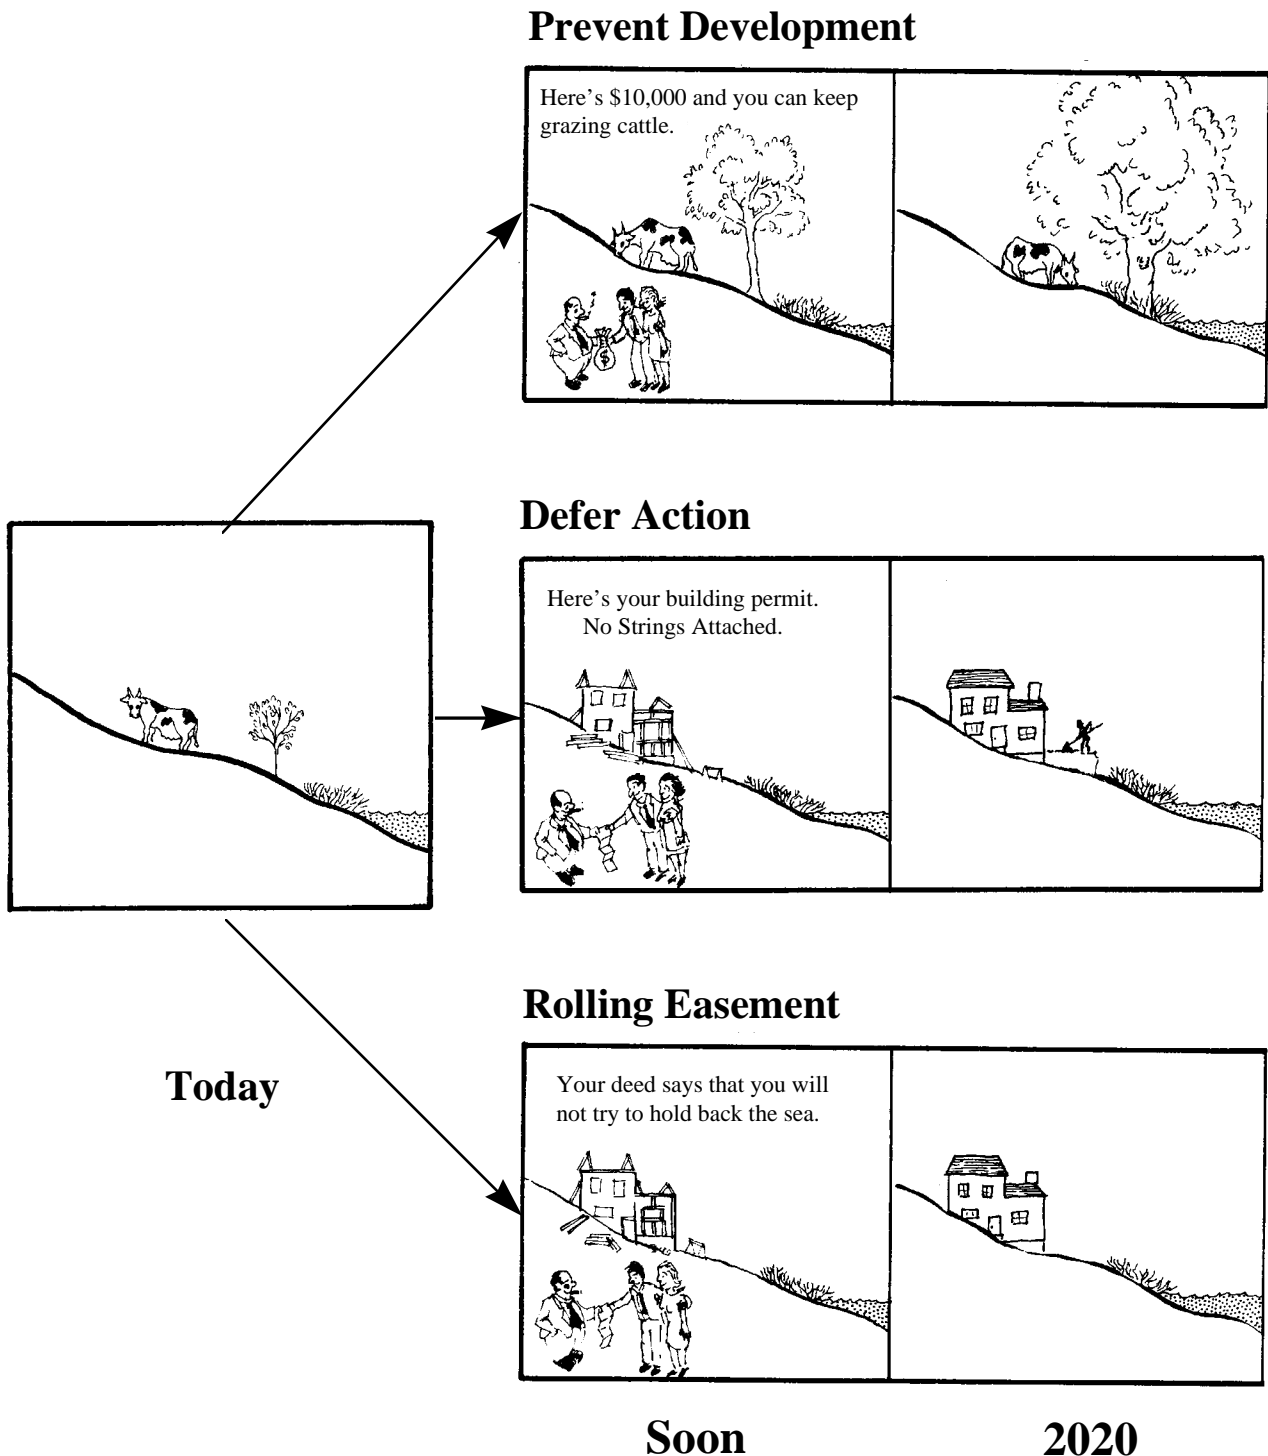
Prevent Development

Here's \$10,000 and you can keep grazing cattle.

Defer Action

Here's your building permit. No Strings Attached.

Rolling Easement

Your deed says that you will not try to hold back the sea.

Today

Soon

2020